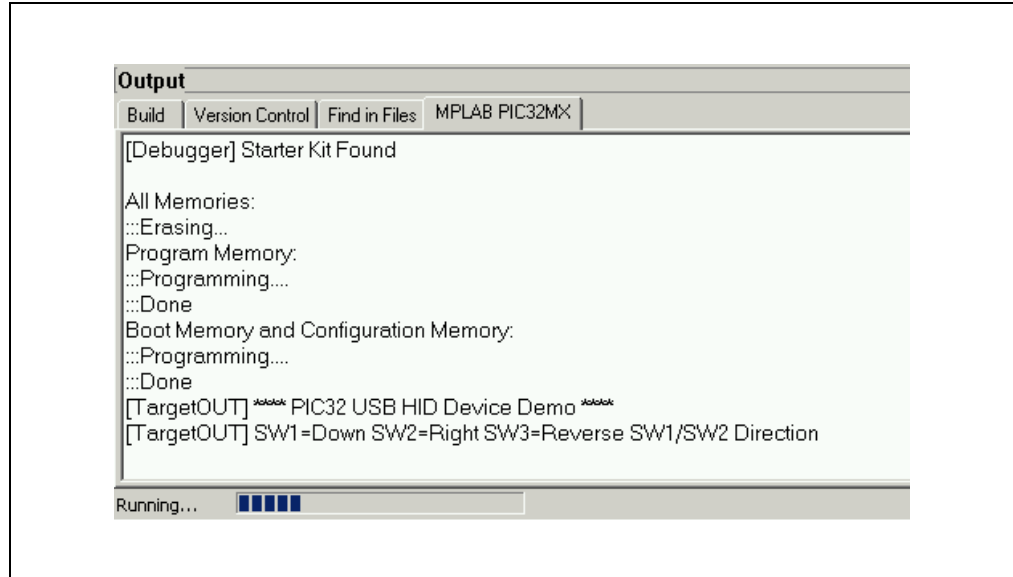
Output

Build | Version Control | Find in Files | MPLAB PIC32MX

[Debugger] Starter Kit Found

All Memories:
:::Erasing...
Program Memory:
:::Programming....
:::Done
Boot Memory and Configuration Memory:
:::Programming....
:::Done
[TargetOUT] **** PIC32 USB HID Device Demo ****
[TargetOUT] SW1=Down SW2=Right SW3=Reverse SW1/SW2 Direction

Running...